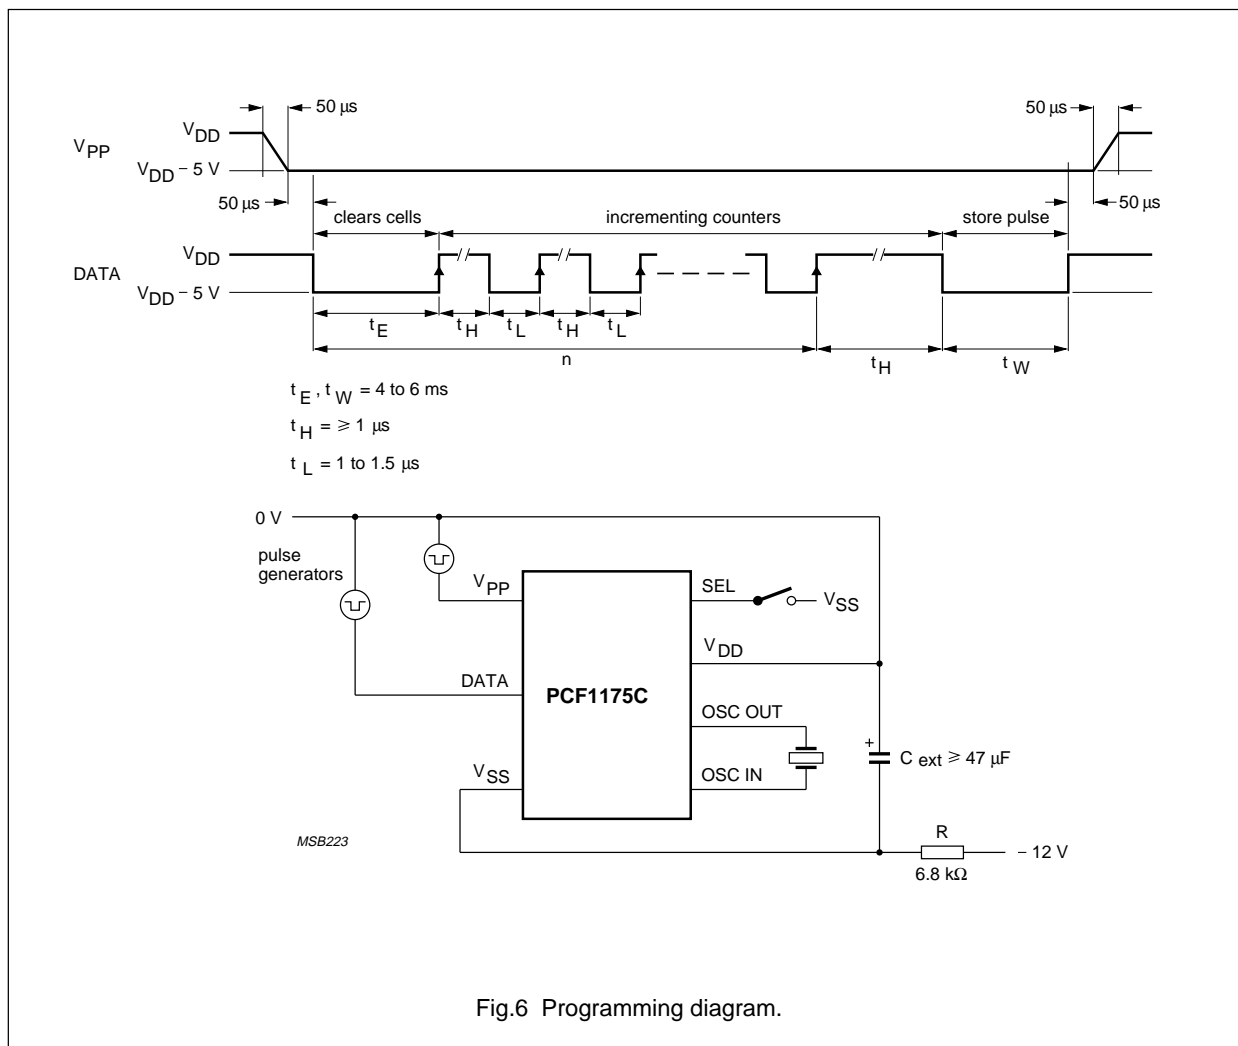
50 μs

50 μs

$V_{DD}$

$V_{PP}$

$V_{DD} - 5$ V

50 μs

50 μs

clears cells

incrementing counters

store pulse

$V_{DD}$

DATA

$V_{DD} - 5$ V

$t_E$

$t_H$

$t_L$

$t_H$

$t_L$

n

$t_H$

$t_W$

$t_E$, $t_W$ = 4 to 6 ms

$t_H$ = $\geqslant$ 1 μs

$t_L$ = 1 to 1.5 μs

0 V

pulse generators

$V_{PP}$

SEL

$V_{SS}$

$V_{DD}$

DATA

PCF1175C

OSC OUT

+

$C_{ext} \geqslant 47$ μF

$V_{SS}$

OSC IN

MSB223

R

− 12 V

6.8 kΩ

Fig.6 Programming diagram.